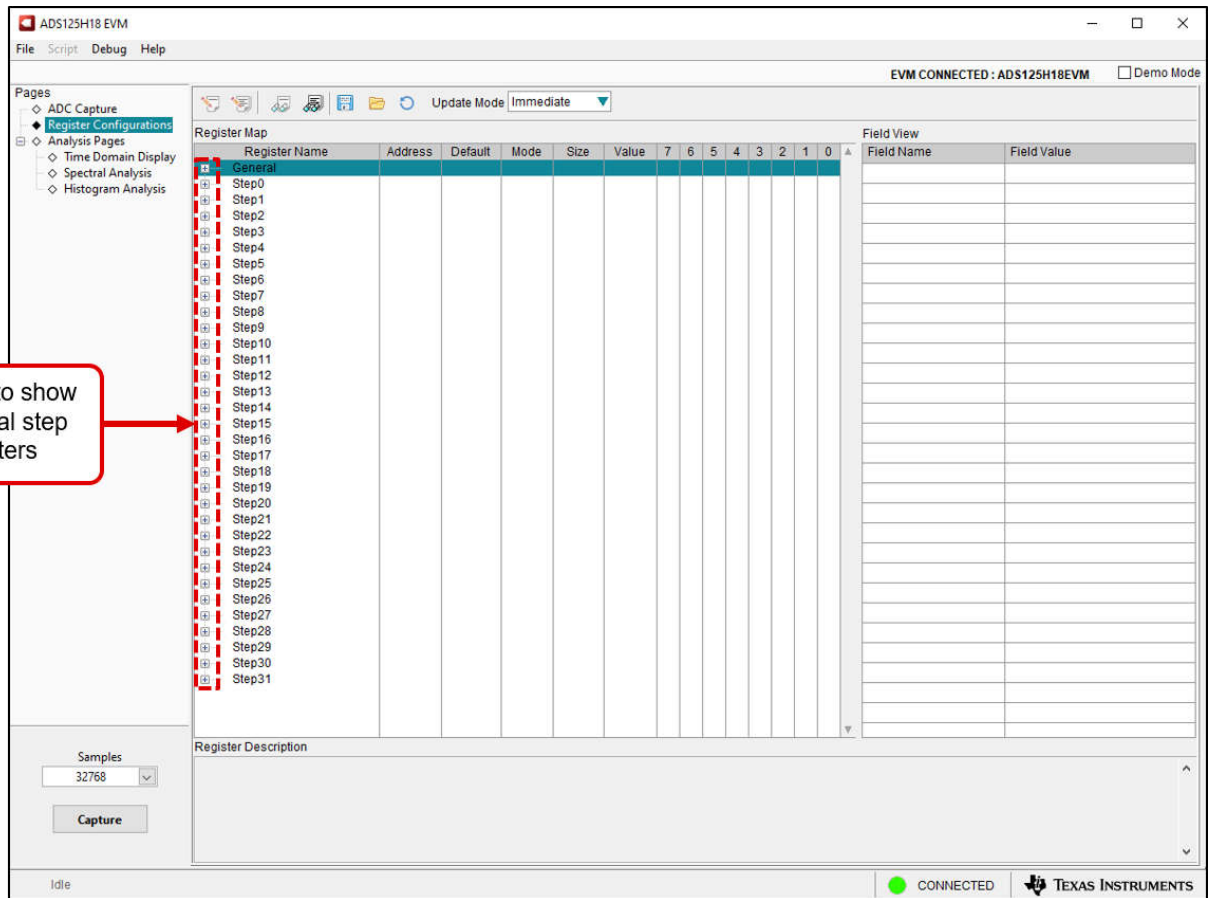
ADS125H18 EVM

File Script Debug Help

EVM CONNECTED : ADS125H18EVM

Demo Mode

Pages
ADC Capture
Register Configurations
Analysis Pages
Time Domain Display
Spectral Analysis
Histogram Analysis

Update Mode Immediate

Register Map

| Register Name | Address | Default | Mode | Size | Value | 7 | 6 | 5 | 4 | 3 | 2 | 1 | 0 |
|---|---|---|---|---|---|---|---|---|---|---|---|---|---|
| General | | | | | | | | | | | | | |
| Step0 | | | | | | | | | | | | | |
| Step1 | | | | | | | | | | | | | |
| Step2 | | | | | | | | | | | | | |
| Step3 | | | | | | | | | | | | | |
| Step4 | | | | | | | | | | | | | |
| Step5 | | | | | | | | | | | | | |
| Step6 | | | | | | | | | | | | | |
| Step7 | | | | | | | | | | | | | |
| Step8 | | | | | | | | | | | | | |
| Step9 | | | | | | | | | | | | | |
| Step10 | | | | | | | | | | | | | |
| Step11 | | | | | | | | | | | | | |
| Step12 | | | | | | | | | | | | | |
| Step13 | | | | | | | | | | | | | |
| Step14 | | | | | | | | | | | | | |
| Step15 | | | | | | | | | | | | | |
| Step16 | | | | | | | | | | | | | |
| Step17 | | | | | | | | | | | | | |
| Step18 | | | | | | | | | | | | | |
| Step19 | | | | | | | | | | | | | |
| Step20 | | | | | | | | | | | | | |
| Step21 | | | | | | | | | | | | | |
| Step22 | | | | | | | | | | | | | |
| Step23 | | | | | | | | | | | | | |
| Step24 | | | | | | | | | | | | | |
| Step25 | | | | | | | | | | | | | |
| Step26 | | | | | | | | | | | | | |
| Step27 | | | | | | | | | | | | | |
| Step28 | | | | | | | | | | | | | |
| Step29 | | | | | | | | | | | | | |
| Step30 | | | | | | | | | | | | | |
| Step31 | | | | | | | | | | | | | |

Field View

| Field Name | Field Value |
|---|---|

o show
al step
ters

Register Description

Samples
32768

Capture

Idle

CONNECTED

TEXAS INSTRUMENTS